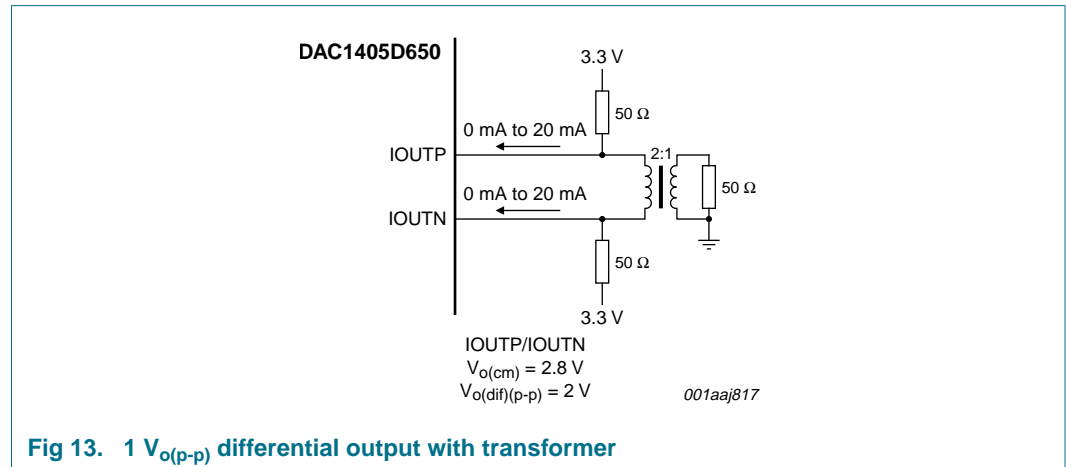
DAC1405D650

3.3 V

50 Ω

0 mA to 20 mA

IOUTP

2:1

50 Ω

0 mA to 20 mA

IOUTN

50 Ω

3.3 V

IOUTP/IOUTN
$V_{o(cm)}$ = 2.8 V
$V_{o(dif)(p-p)}$ = 2 V

001aaj817

Fig 13. 1 $V_{o(p-p)}$ differential output with transformer